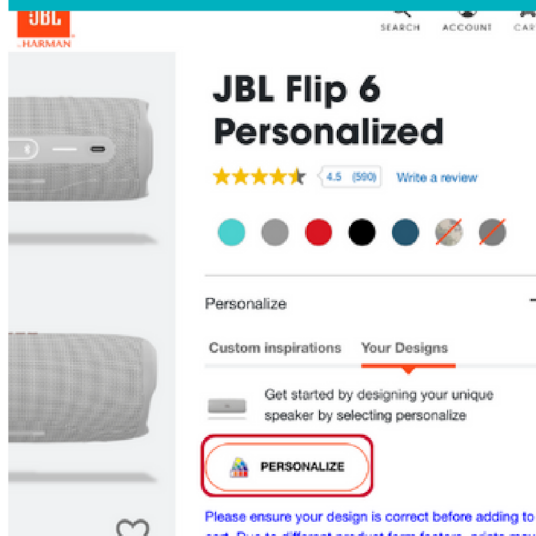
JBL
by HARMAN

SEARCH ACCOUNT CART

JBL Flip 6 Personalized

4.5 (590) Write a review

Personalize

Custom inspirations Your Designs

Get started by designing your unique speaker by selecting personalize

PERSONALIZE

Please ensure your design is correct before adding to cart. Due to different product form factors, prints may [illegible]